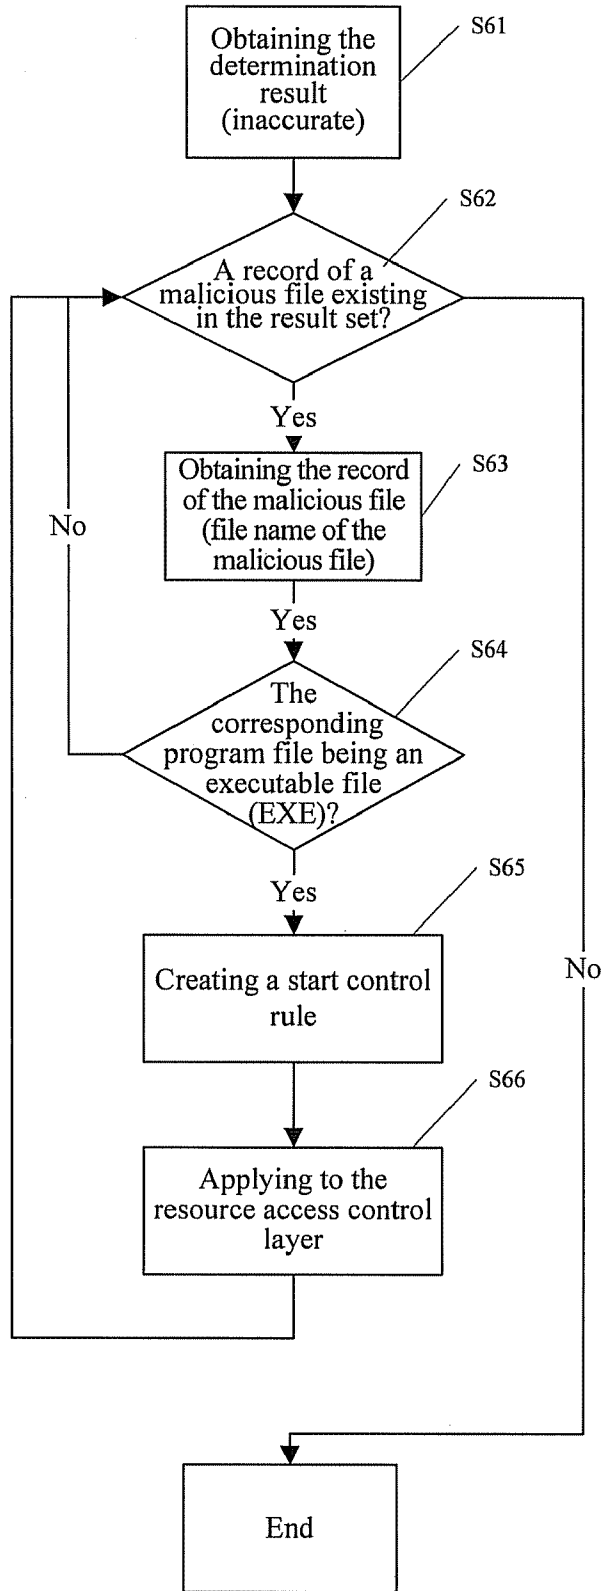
Obtaining the determination result (inaccurate)

S61

S62

A record of a malicious file existing in the result set?

Yes

Obtaining the record of the malicious file (file name of the malicious file)

S63

No

Yes

S64

The corresponding program file being an executable file (EXE)?

Yes

S65

Creating a start control rule

No

S66

Applying to the resource access control layer

End